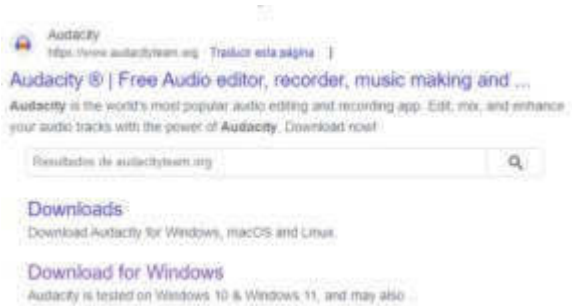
Audacity
https://www.audacityteam.org · Traducir esta página ⋮

Audacity ® | Free Audio editor, recorder, music making and ...

Audacity is the world's most popular audio editing and recording app. Edit, mix, and enhance your audio tracks with the power of Audacity. Download now!

Resultados de audacityteam.org

Downloads

Download Audacity for Windows, macOS and Linux.

Download for Windows

Audacity is tested on Windows 10 & Windows 11, and may also ...